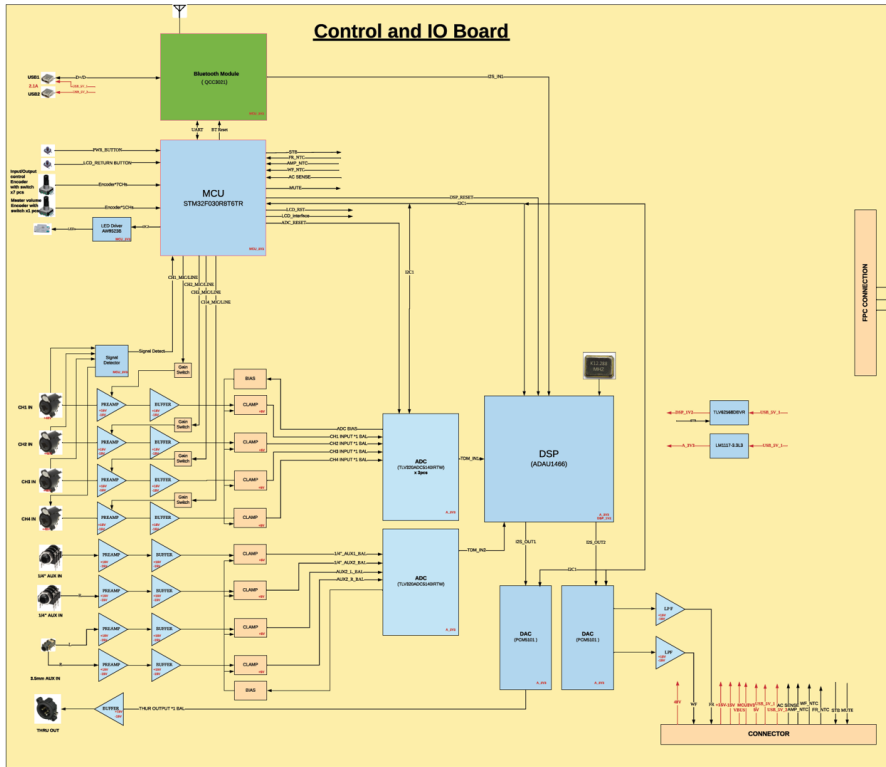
Control and IO Board

Bluetooth Module
( QCC3021)

USB1
USB2
D+/D-
3.1A

UART
BT Reset

I2S_IN

PWR_BUTTON
LCD_RETURN BUTTON
Encoder*1CHs
Encoder*1CHs

Input/Output control Encoder with switch x7 pcs

Master volume Encoder with switch x1 pcs

LED Driver AW9523B

MCU
STM32F030R8T6TR

STS
FB_NTC
AMP_NTC
HT_NTC
AC SENSE
MUTE
DSP_RESET
I2C
LCD_RST
LCD_interface
ADC_RESET

CH1_MIC/LINE
CH2_MIC/LINE
CH3_MIC/LINE
CH4_MIC/LINE

I2C

FPC CONNECTION

Signal Detector
Signal Detect
Gain Switch
Gain Switch
Gain Switch
Gain Switch

CH1 IN
CH2 IN
CH3 IN
CH4 IN
1/4" AUX IN
1/4" AUX IN
3.5mm AUX IN
THRU OUT

PREAMP
BUFFER
CLAMP
BIAS

ADC BIAS
CH1 INPUT *1 BAL
CH2 INPUT *1 BAL
CH3 INPUT *1 BAL
CH4 INPUT *1 BAL

ADC
(TLV320ADC6140IRTW)
x 2pcs

TDM_IN1

DSP
(ADAU1466)

1/4"_AUX1_BAL
1/4"_AUX1_BAL
AUX2_L_BAL
AUX2_R_BAL

ADC
(TLV320ADC6140IRTW)

TDM_IN2

I2S_OUT1
I2S_OUT2
I2C

DAC
(PCM5101)

DAC
(PCM5101)

LPF
LPF

DSP_3V3
TLV62568DBVR
USB_5V_1

A_3V3
LM1117-3.3L3
USB_5V_1

THUR OUTPUT *1 BAL
BUFFER

CONNECTOR

48V
W/F
FR
+15V
-15V
MCU3V3
VBUS
5V
USB_5V_1
USB_5V
AC SENSE
AMP_NTC
BP_NTC
FB_NTC
STS
MUTE